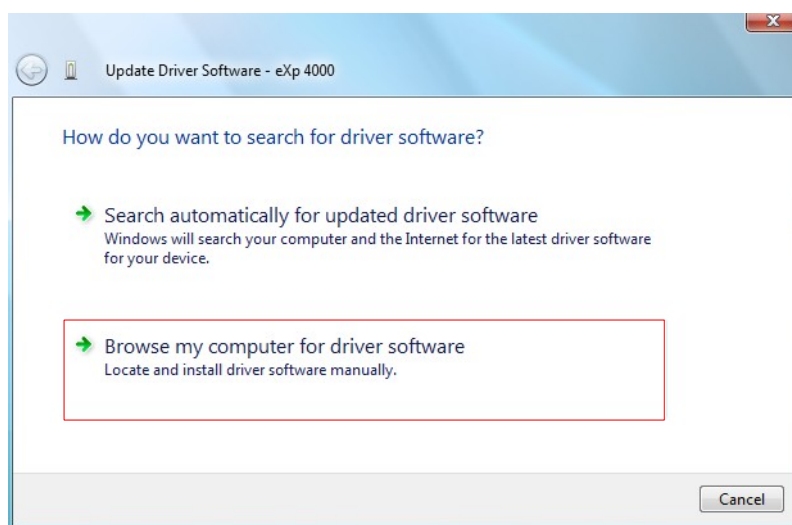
Update Driver Software - eXp 4000

How do you want to search for driver software?

Search automatically for updated driver software
Windows will search your computer and the Internet for the latest driver software for your device.

Browse my computer for driver software
Locate and install driver software manually.

Cancel